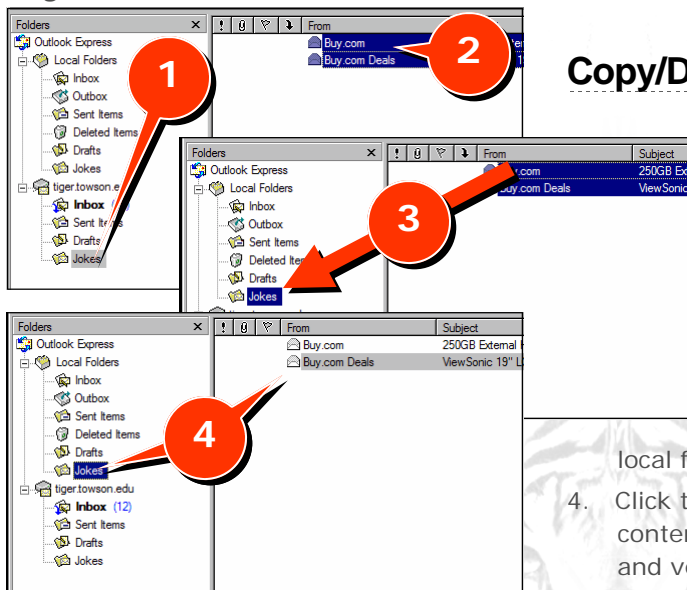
Folders
Outlook Express
Local Folders
Inbox
Outbox
Sent Items
Deleted Items
Drafts
Jokes
tiger.towson.e
Inbox
Sent Items
Drafts
Jokes

1

! From
Buy.com
Buy.com Deals

2

Copy/D

Folders
Outlook Express
Local Folders
Inbox
Outbox
Sent Items
Deleted Items
Drafts
Jokes

3

! From Subject
.com 250GB Ex
Buy.com Deals ViewSonic

Folders
Outlook Express
Local Folders
Inbox
Outbox
Sent Items
Deleted Items
Drafts
Jokes
tiger.towson.edu
Inbox (12)
Sent Items
Drafts
Jokes

4

! From Subject
Buy.com 250GB External
Buy.com Deals ViewSonic 19" L

local f

4. Click t
conte
and v